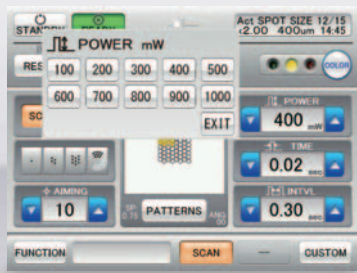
STANDBY
READY
Act SPOT SIZE 12/15
2.00 400um 14:45
RES
POWER mW
100 200 300 400 500
600 700 800 900 1000
EXIT
COLOR
SC
POWER
400 mW
TIME
0.02 sec
INTVL
0.30 sec
AIMING
10
PATTERNS
FUNCTION
SCAN
CUSTOM